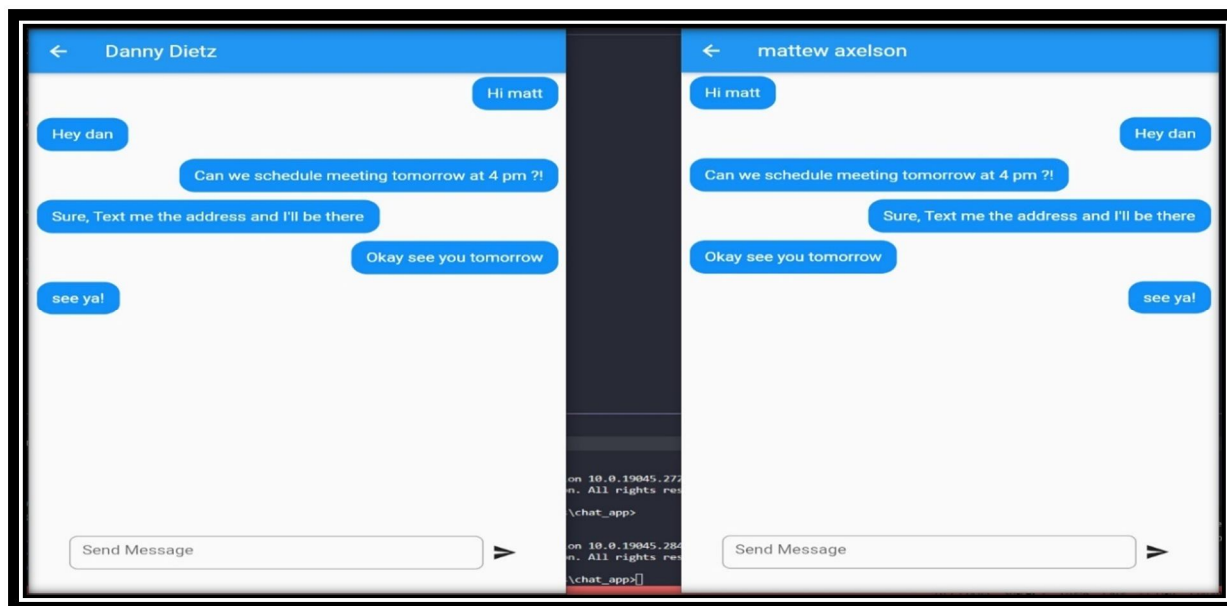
Danny Dietz

Hi matt

Hey dan

Can we schedule meeting tomorrow at 4 pm ?!

Sure, Text me the address and I'll be there

Okay see you tomorrow

see ya!

Send Message

on 10.0.19045.272
n. All rights re
\chat_app>

on 10.0.19045.284
n. All rights re
\chat_app>

mattew axelson

Hi matt

Hey dan

Can we schedule meeting tomorrow at 4 pm ?!

Sure, Text me the address and I'll be there

Okay see you tomorrow

see ya!

Send Message